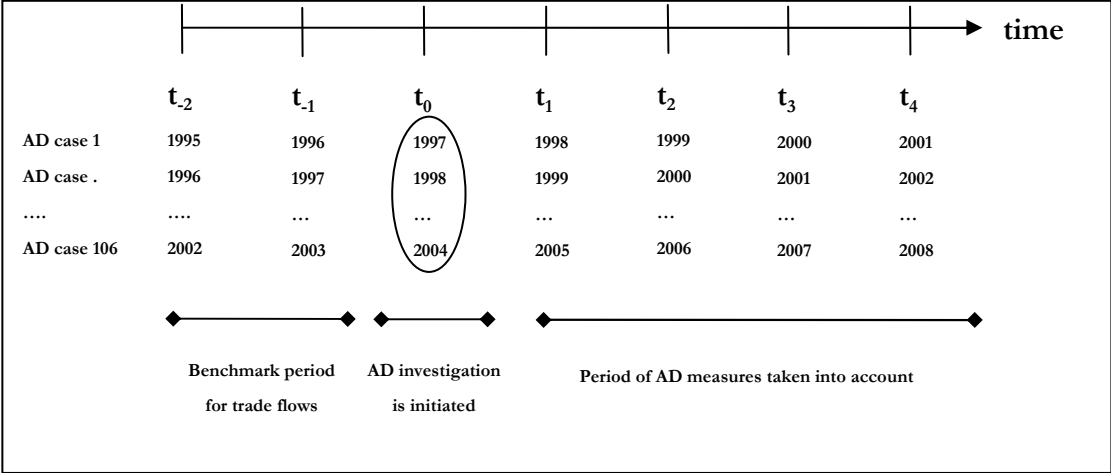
time

| | $t_{-2}$ | $t_{-1}$ | $t_0$ | $t_1$ | $t_2$ | $t_3$ | $t_4$ |
|---|---|---|---|---|---|---|---|
| AD case 1 | 1995 | 1996 | 1997 | 1998 | 1999 | 2000 | 2001 |
| AD case . | 1996 | 1997 | 1998 | 1999 | 2000 | 2001 | 2002 |
| …. | …. | … | … | … | … | … | … |
| AD case 106 | 2002 | 2003 | 2004 | 2005 | 2006 | 2007 | 2008 |

Benchmark period for trade flows

AD investigation is initiated

Period of AD measures taken into account